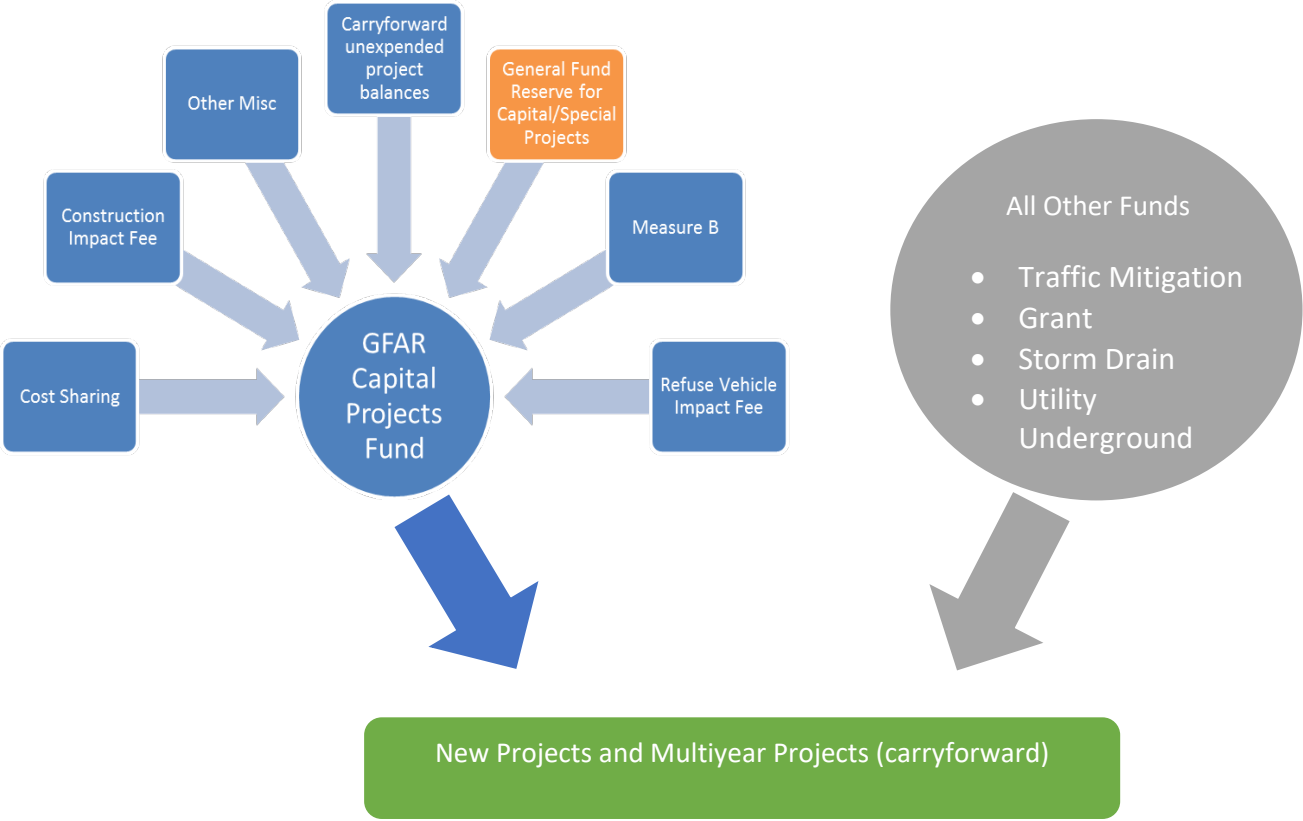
Carryforward unexpended project balances

Other Misc

General Fund Reserve for Capital/Special Projects

Construction Impact Fee

Measure B

Cost Sharing

GFAR Capital Projects Fund

Refuse Vehicle Impact Fee

All Other Funds

- Traffic Mitigation
- Grant
- Storm Drain
- Utility Underground

New Projects and Multiyear Projects (carryforward)